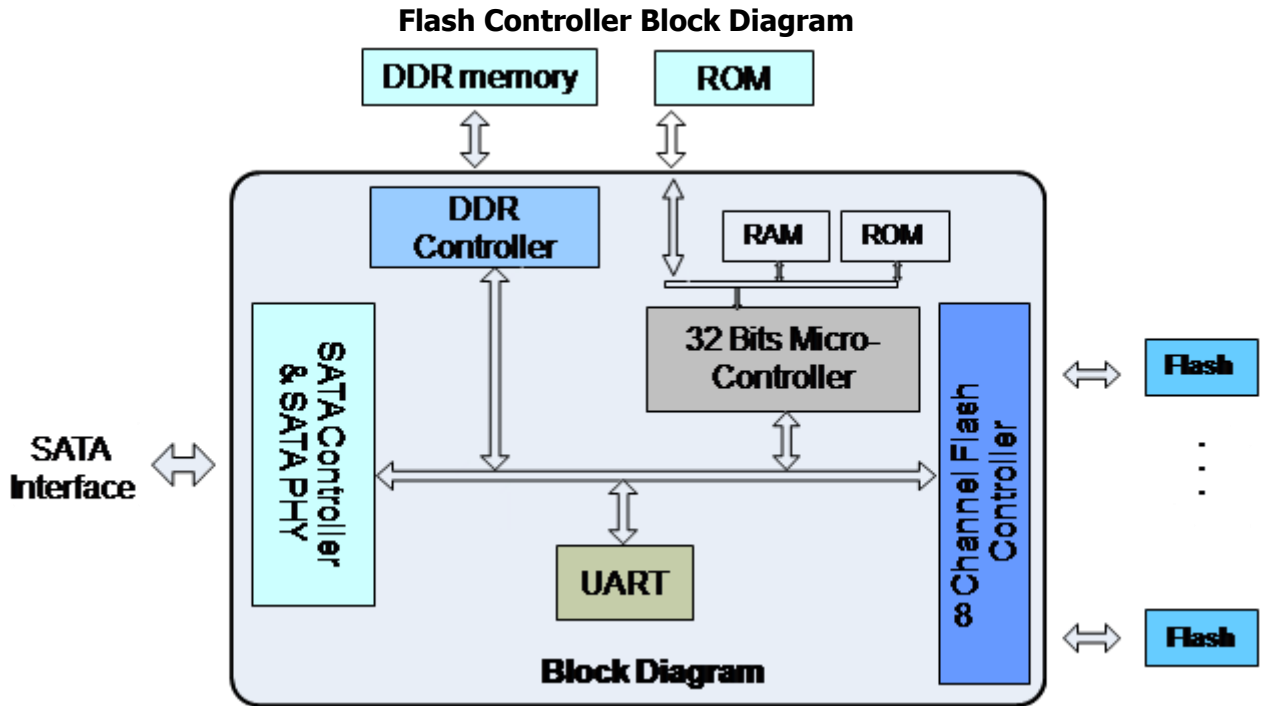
Flash Controller Block Diagram

DDR memory

ROM

DDR Controller

RAM

ROM

32 Bits Micro-Controller

SATA Controller & SATA PHY

SATA Interface

8 Channel Flash Controller

Flash

Flash

UART

Block Diagram